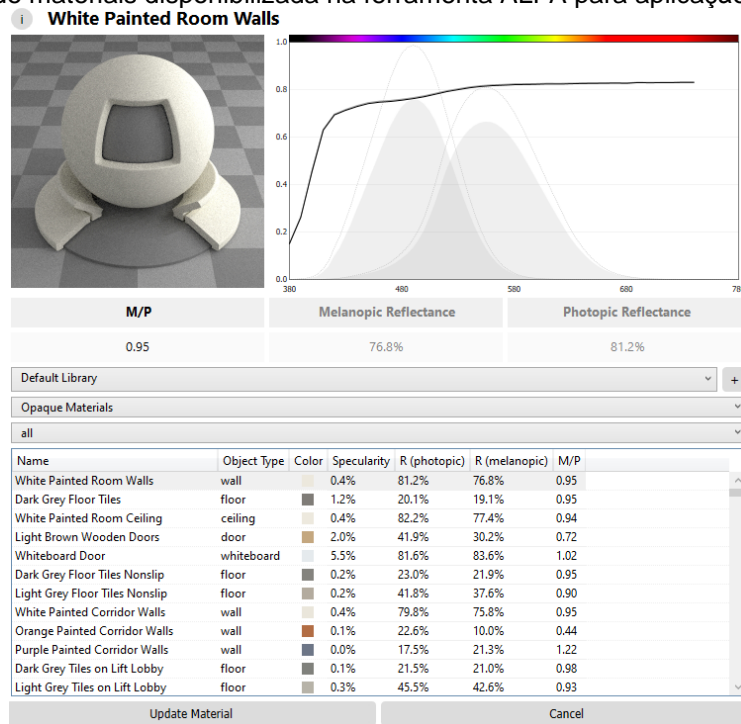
i White Painted Room Walls

1.0
0.8
0.6
0.4
0.2
0.0
380
480
580
680

| M/P | Melanopic Reflectance | Photopic Reflectance |
|---|---|---|
| 0.95 | 76.8% | 81.2% |

Default Library
+
Opaque Materials
all

| Name | Object Type | Color | Specularity | R (photopic) | R (melanopic) | M/P |
|---|---|---|---|---|---|---|
| White Painted Room Walls | wall | | 0.4% | 81.2% | 76.8% | 0.95 |
| Dark Grey Floor Tiles | floor | | 1.2% | 20.1% | 19.1% | 0.95 |
| White Painted Room Ceiling | ceiling | | 0.4% | 82.2% | 77.4% | 0.94 |
| Light Brown Wooden Doors | door | | 2.0% | 41.9% | 30.2% | 0.72 |
| Whiteboard Door | whiteboard | | 5.5% | 81.6% | 83.6% | 1.02 |
| Dark Grey Floor Tiles Nonslip | floor | | 0.2% | 23.0% | 21.9% | 0.95 |
| Light Grey Floor Tiles Nonslip | floor | | 0.2% | 41.8% | 37.6% | 0.90 |
| White Painted Corridor Walls | wall | | 0.4% | 79.8% | 75.8% | 0.95 |
| Orange Painted Corridor Walls | wall | | 0.1% | 22.6% | 10.0% | 0.44 |
| Purple Painted Corridor Walls | wall | | 0.0% | 17.5% | 21.3% | 1.22 |
| Dark Grey Tiles on Lift Lobby | floor | | 0.1% | 21.5% | 21.0% | 0.98 |
| Light Grey Tiles on Lift Lobby | floor | | 0.3% | 45.5% | 42.6% | 0.93 |

Update Material
Cancel